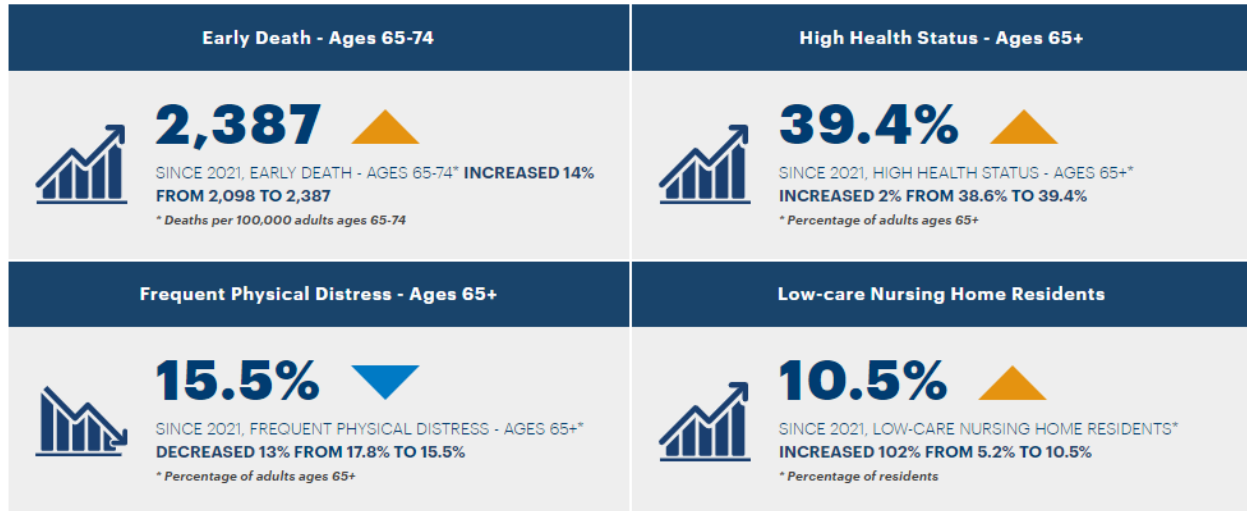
Early Death - Ages 65-74

2,387

SINCE 2021, EARLY DEATH - AGES 65-74* INCREASED 14% FROM 2,098 TO 2,387

* Deaths per 100,000 adults ages 65-74

High Health Status - Ages 65+

39.4%

SINCE 2021, HIGH HEALTH STATUS - AGES 65+* INCREASED 2% FROM 38.6% TO 39.4%

* Percentage of adults ages 65+

Frequent Physical Distress - Ages 65+

15.5%

SINCE 2021, FREQUENT PHYSICAL DISTRESS - AGES 65+* DECREASED 13% FROM 17.8% TO 15.5%

* Percentage of adults ages 65+

Low-care Nursing Home Residents

10.5%

SINCE 2021, LOW-CARE NURSING HOME RESIDENTS* INCREASED 102% FROM 5.2% TO 10.5%

* Percentage of residents